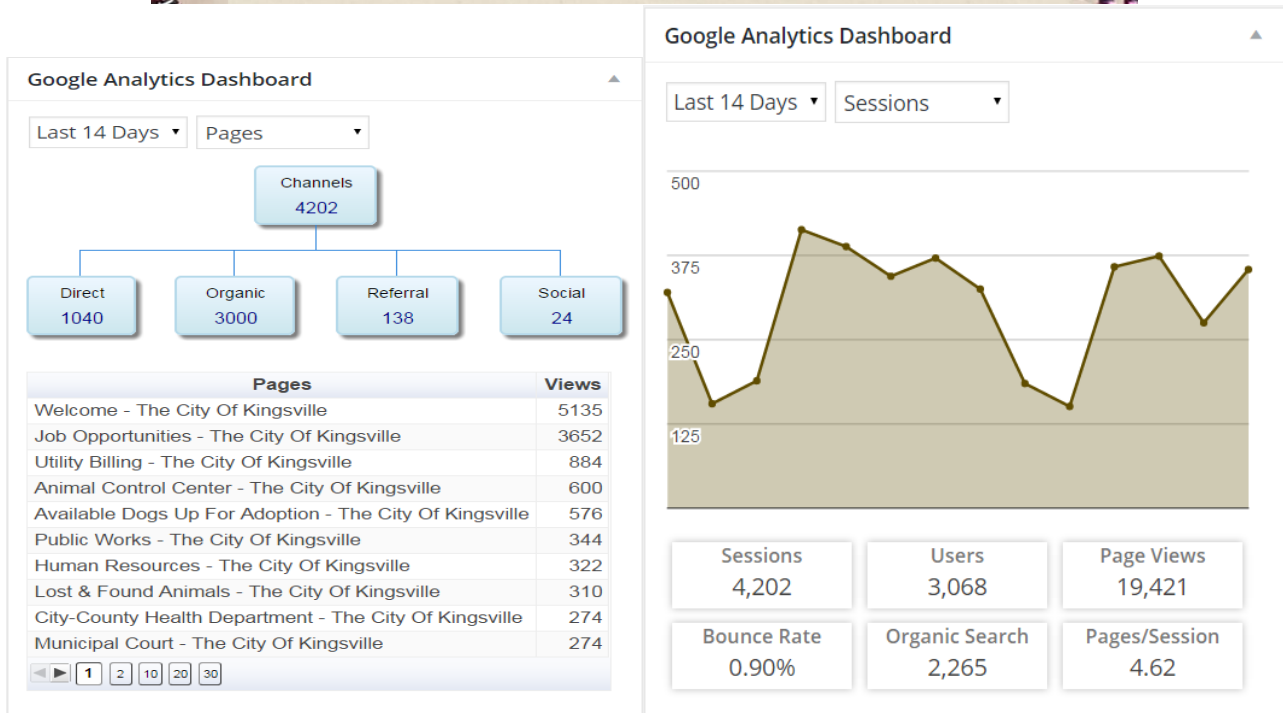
Google Analytics Dashboard

Last 14 Days ▾ Pages ▾

Channels
4202

Direct
1040

Organic
3000

Referral
138

Social
24

| Pages | Views |
|---|---|
| Welcome - The City Of Kingsville | 5135 |
| Job Opportunities - The City Of Kingsville | 3652 |
| Utility Billing - The City Of Kingsville | 884 |
| Animal Control Center - The City Of Kingsville | 600 |
| Available Dogs Up For Adoption - The City Of Kingsville | 576 |
| Public Works - The City Of Kingsville | 344 |
| Human Resources - The City Of Kingsville | 322 |
| Lost & Found Animals - The City Of Kingsville | 310 |
| City-County Health Department - The City Of Kingsville | 274 |
| Municipal Court - The City Of Kingsville | 274 |

1 2 10 20 30

Google Analytics Dashboard

Last 14 Days ▾ Sessions ▾

500
375
250
125

Sessions
4,202

Users
3,068

Page Views
19,421

Bounce Rate
0.90%

Organic Search
2,265

Pages/Session
4.62